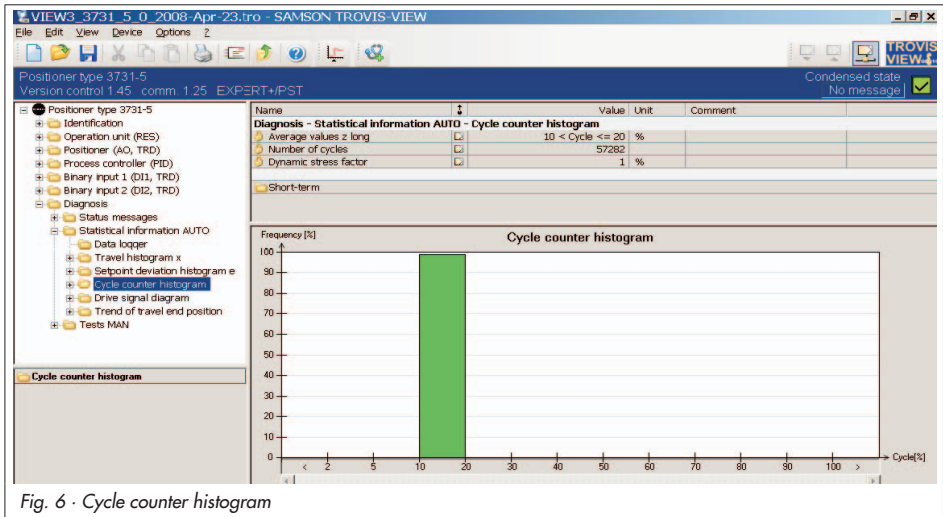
VIEW3_3731_5_0_2008-Apr-23.tro - SAMSON TROVIS-VIEW

File Edit View Device Options ?

TROVIS VIEW

Positioner type 3731-5
Version control 1.45 comm. 1.25 EXPERT+/PST

Condensed state
No message

Positioner type 3731-5
Identification
Operation unit (RES)
Positioner (AO, TRD)
Process controller (PID)
Binary input 1 (DI1, TRD)
Binary input 2 (DI2, TRD)
Diagnosis
Status messages
Statistical information AUTO
Data logger
Travel histogram x
Setpoint deviation histogram e
Cycle counter histogram
Drive signal diagram
Trend of travel end position
Tests MAN

Cycle counter histogram

| Name | | Value | Unit | Comment |
|---|---|---|---|---|
| Diagnosis - Statistical information AUTO - Cycle counter histogram | | | | |
| Average values z long | | 10 < Cycle <= 20 | % | |
| Number of cycles | | 57282 | | |
| Dynamic stress factor | | 1 | % | |

Short-term

Frequency [%]

Cycle counter histogram

100
90
80
70
60
50
40
30
20
10
0

< 2 5 10 20 30 40 50 60 70 80 90 100 >

Cycle[%]

Fig. 6 · Cycle counter histogram